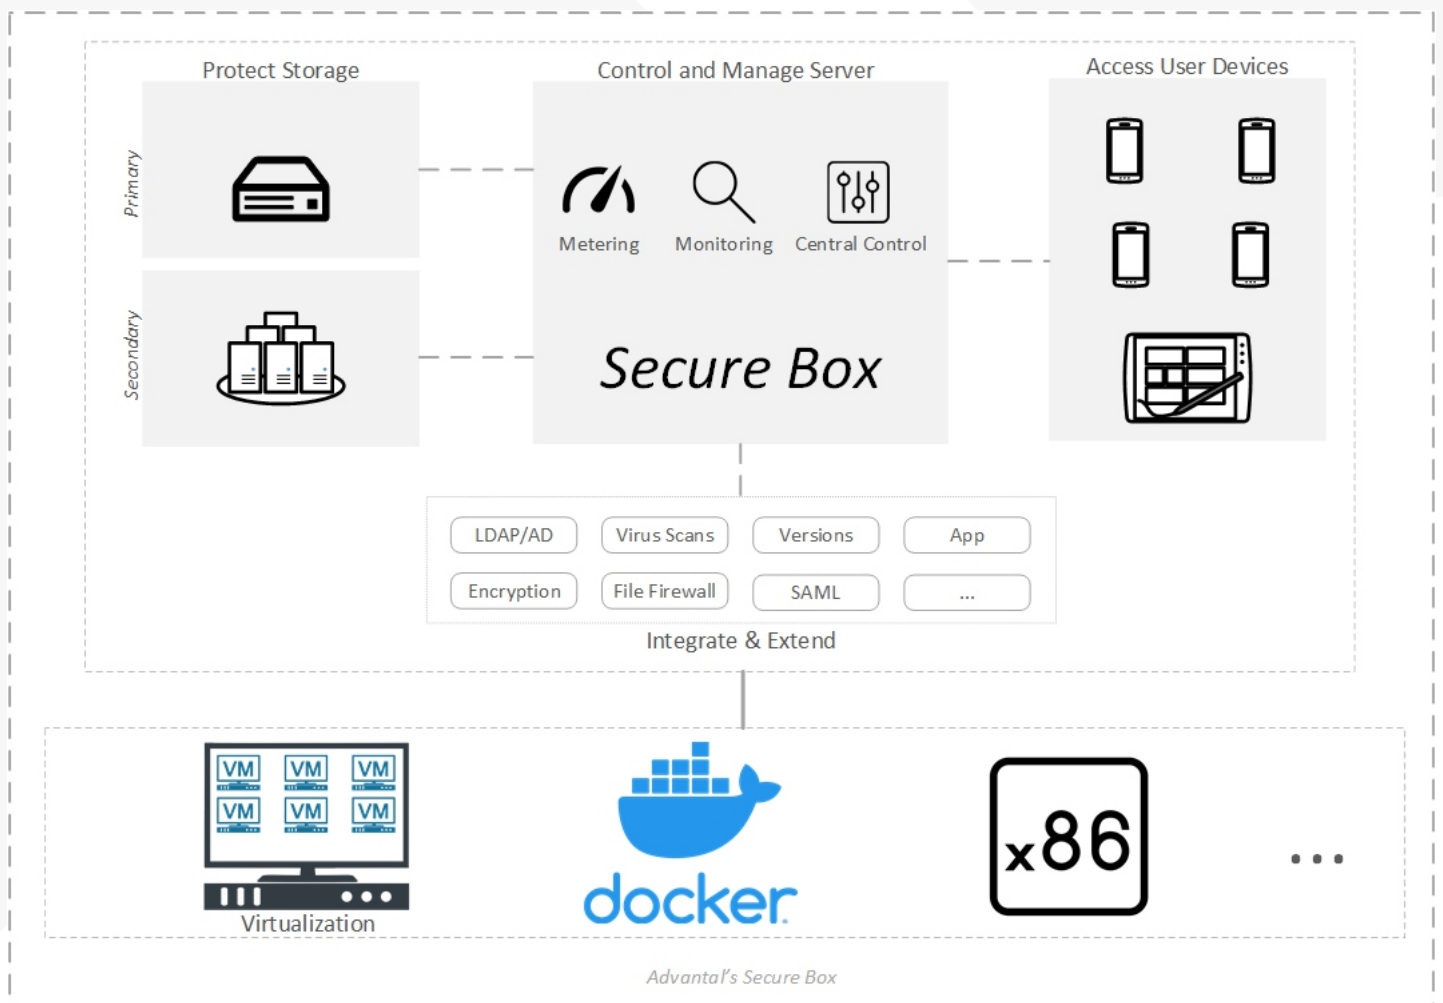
Protect Storage

Primary

Secondary

Control and Manage Server

Metering

Monitoring

Central Control

Secure Box

Access User Devices

LDAP/AD

Virus Scans

Versions

App

Encryption

File Firewall

SAML

...

Integrate & Extend

VM VM VM
VM VM VM

Virtualization

docker

x86

...

Advantal's Secure Box